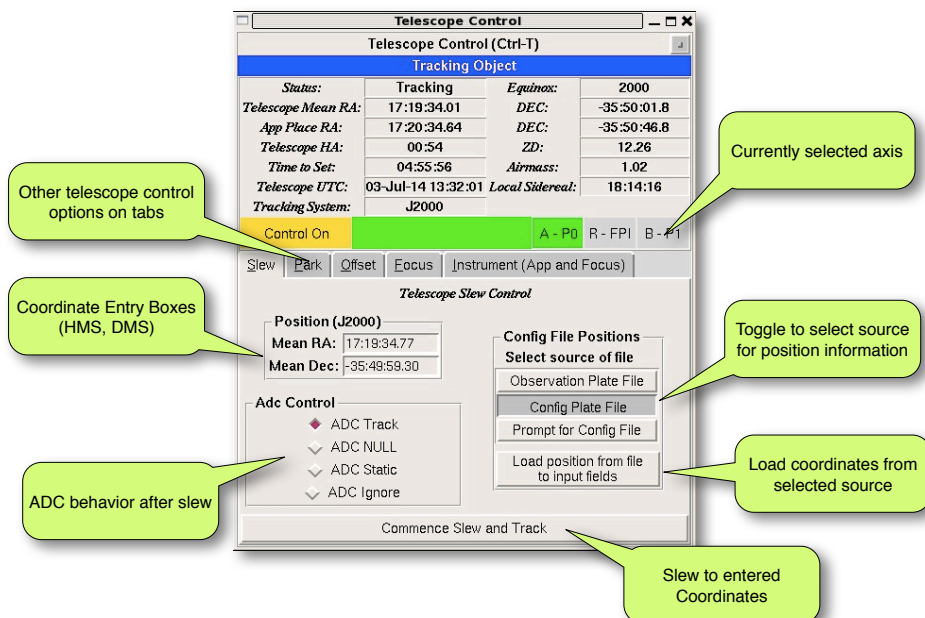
Telescope Control

Telescope Control (Ctrl-T)

Tracking Object

| Status: | Tracking | Equinox: | 2000 |
|---|---|---|---|
| Telescope Mean RA: | 17:19:34.01 | DEC: | -35:50:01.8 |
| App Place RA: | 17:20:34.64 | DEC: | -35:50:46.8 |
| Telescope HA: | 00:54 | ZD: | 12.26 |
| Time to Set: | 04:55:56 | Airmass: | 1.02 |
| Telescope UTC: | 03-Jul-14 13:32:01 | Local Sidereal: | 18:14:16 |
| Tracking System: | J2000 | | |

Control On

A - P0 R - FPI B - P1

Slew Park Offset Focus Instrument (App and Focus)

Telescope Slew Control

Position (J2000)

Mean RA: 17:19:34.77

Mean Dec: -35:49:59.30

Config File Positions

Select source of file

Observation Plate File

Config Plate File

Prompt for Config File

Load position from file to input fields

Adc Control

ADC Track

ADC NULL

ADC Static

ADC Ignore

Commence Slew and Track

Currently selected axis

Other telescope control options on tabs

Coordinate Entry Boxes (HMS, DMS)

Toggle to select source for position information

Load coordinates from selected source

ADC behavior after slew

Slew to entered Coordinates